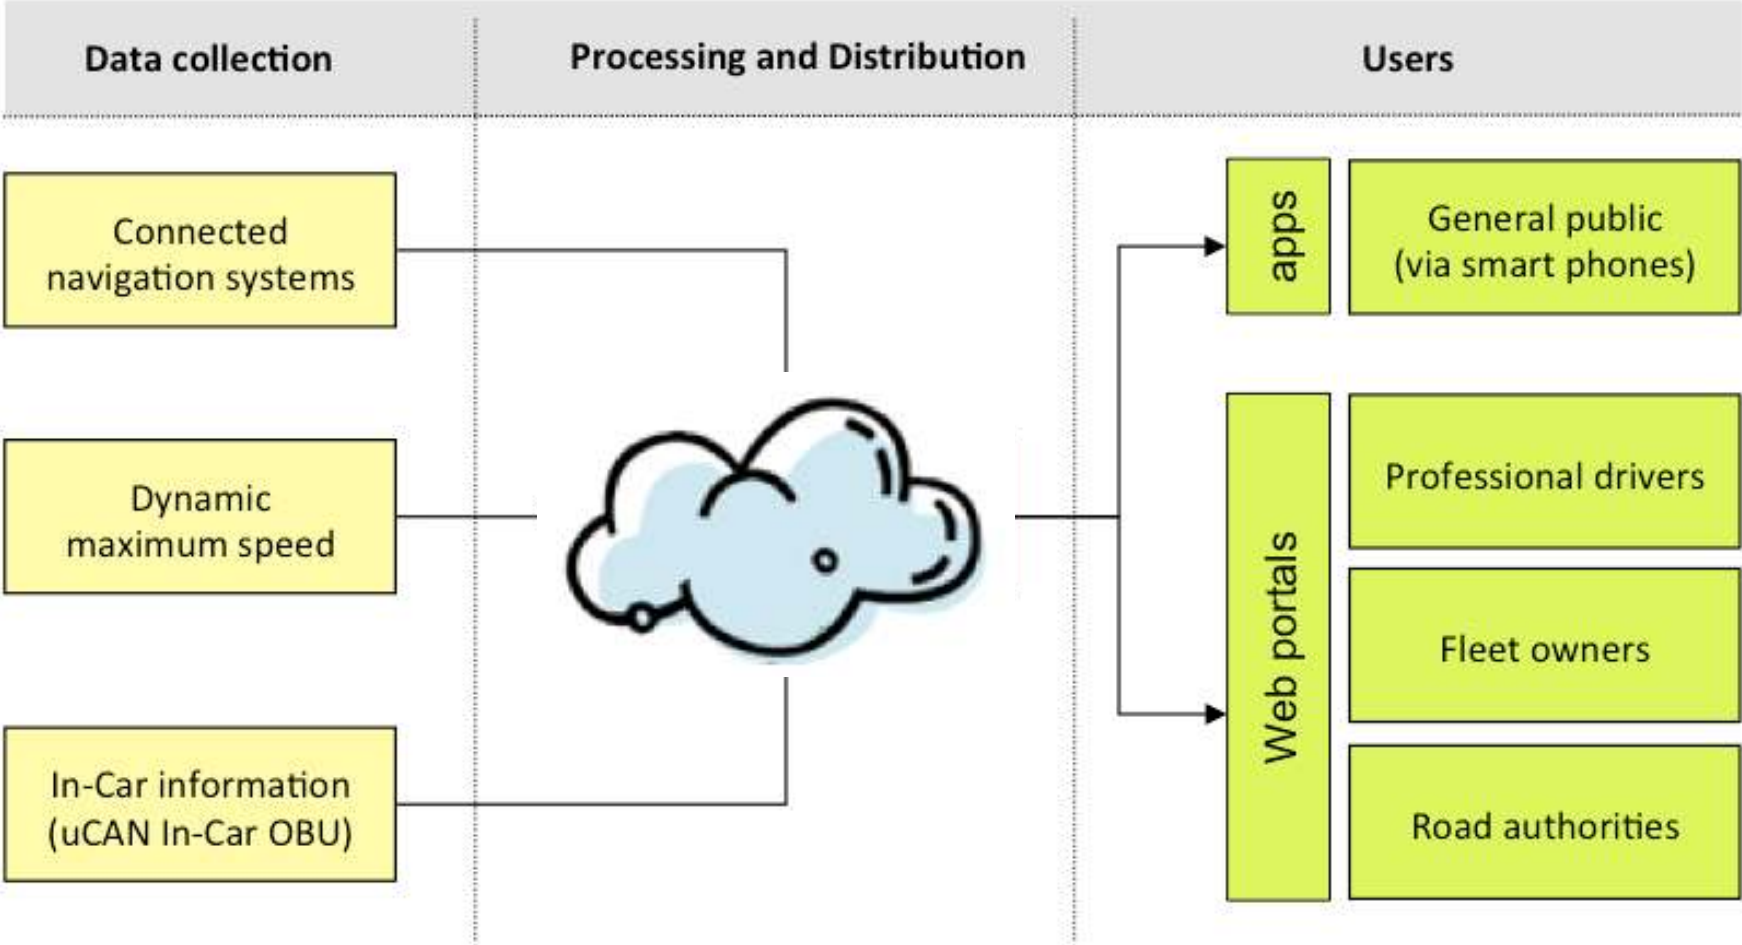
Data collection

Processing and Distribution

Users

Connected navigation systems

Dynamic maximum speed

In-Car information (uCAN In-Car OBU)

apps

General public (via smart phones)

Web portals

Professional drivers

Fleet owners

Road authorities